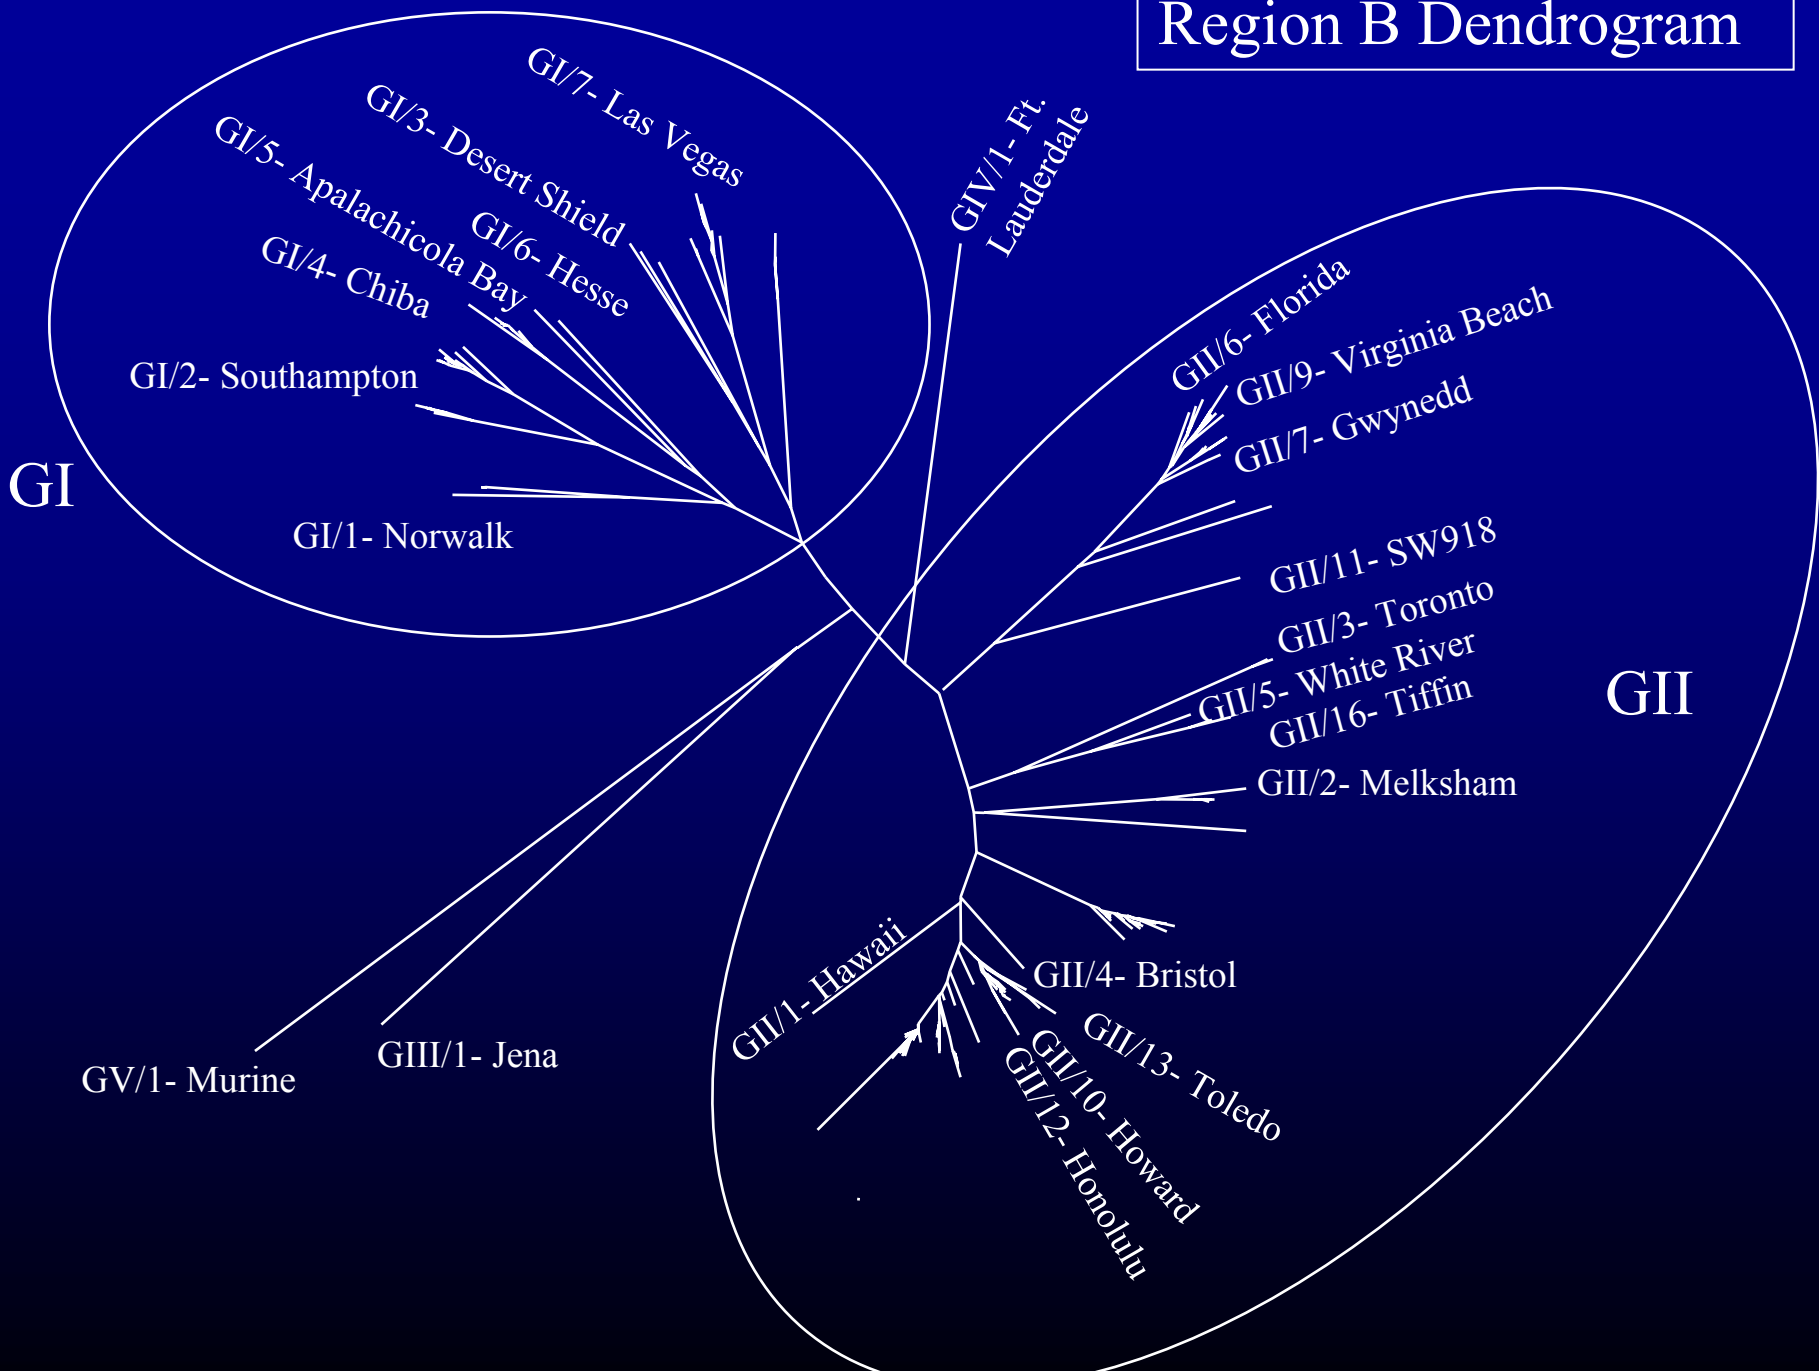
Region B Dendrogram

GI

GI/7- Las Vegas
GI/3- Desert Shield
GI/5- Apalachicola Bay
GI/6- Hesse
GI/4- Chiba
GI/2- Southampton
GI/1- Norwalk

GIV/1- Ft. Lauderdale

GII

GII/6- Florida
GII/9- Virginia Beach
GII/7- Gwynedd
GII/11- SW918
GII/3- Toronto
GII/5- White River
GII/16- Tiffin
GII/2- Melksham
GII/4- Bristol
GII/1- Hawaii
GII/13- Toledo
GII/10- Howard
GII/12- Honolulu

GV/1- Murine
GIII/1- Jena